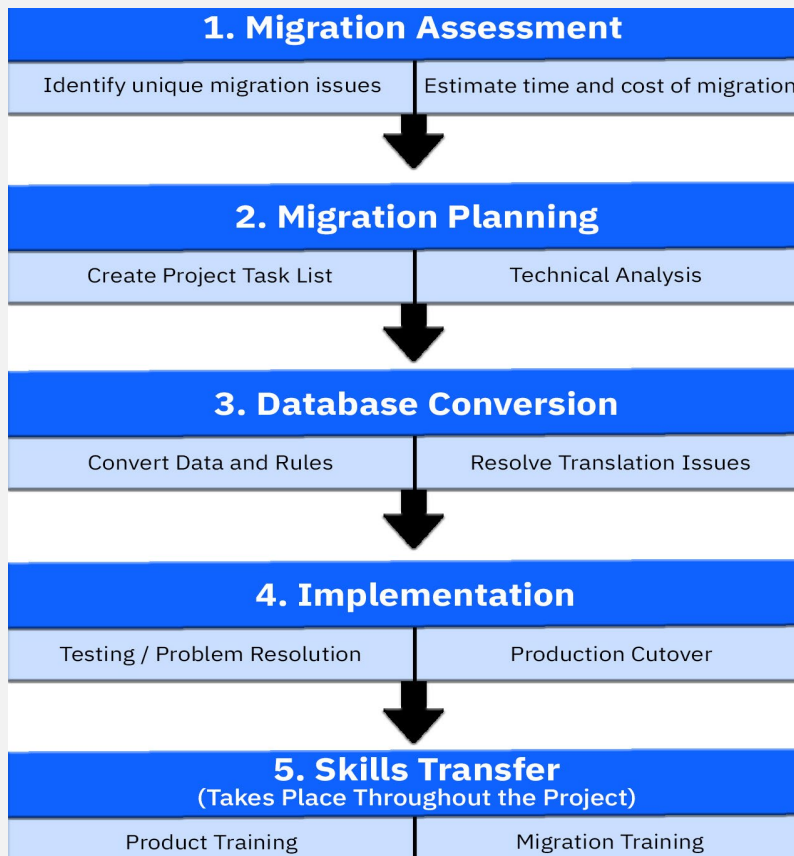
1. Migration Assessment

Identify unique migration issues

Estimate time and cost of migration

2. Migration Planning

Create Project Task List

Technical Analysis

3. Database Conversion

Convert Data and Rules

Resolve Translation Issues

4. Implementation

Testing / Problem Resolution

Production Cutover

5. Skills Transfer
(Takes Place Throughout the Project)

Product Training

Migration Training